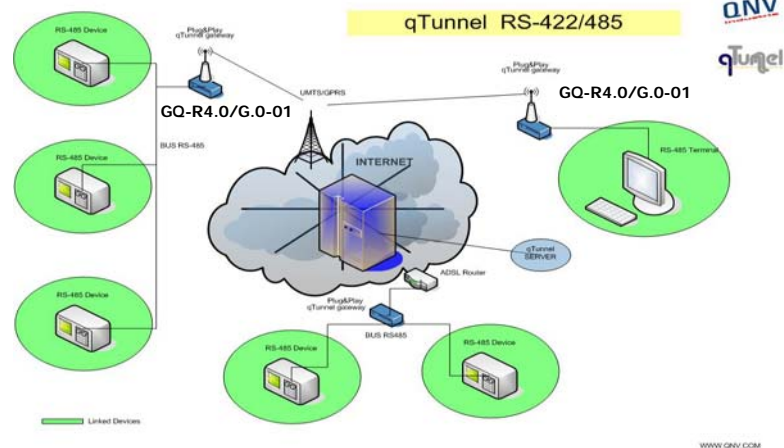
qTunnel RS-422/485

QNV

qTunnel

RS-485 Device

Plug&Play qTunnel gateway

GQ-R4.0/G.0-01

UMTS/GPRS

Plug&Play qTunnel gateway

GQ-R4.0/G.0-01

RS-485 Device

BUS RS-485

INTERNET

RS-485 Terminal

qTunnel SERVER

ADSL Router

RS-485 Device

Plug&Play qTunnel gateway

BUS RS485

RS-485 Device

RS-485 Device

Linked Devices

WWW.QNV.COM